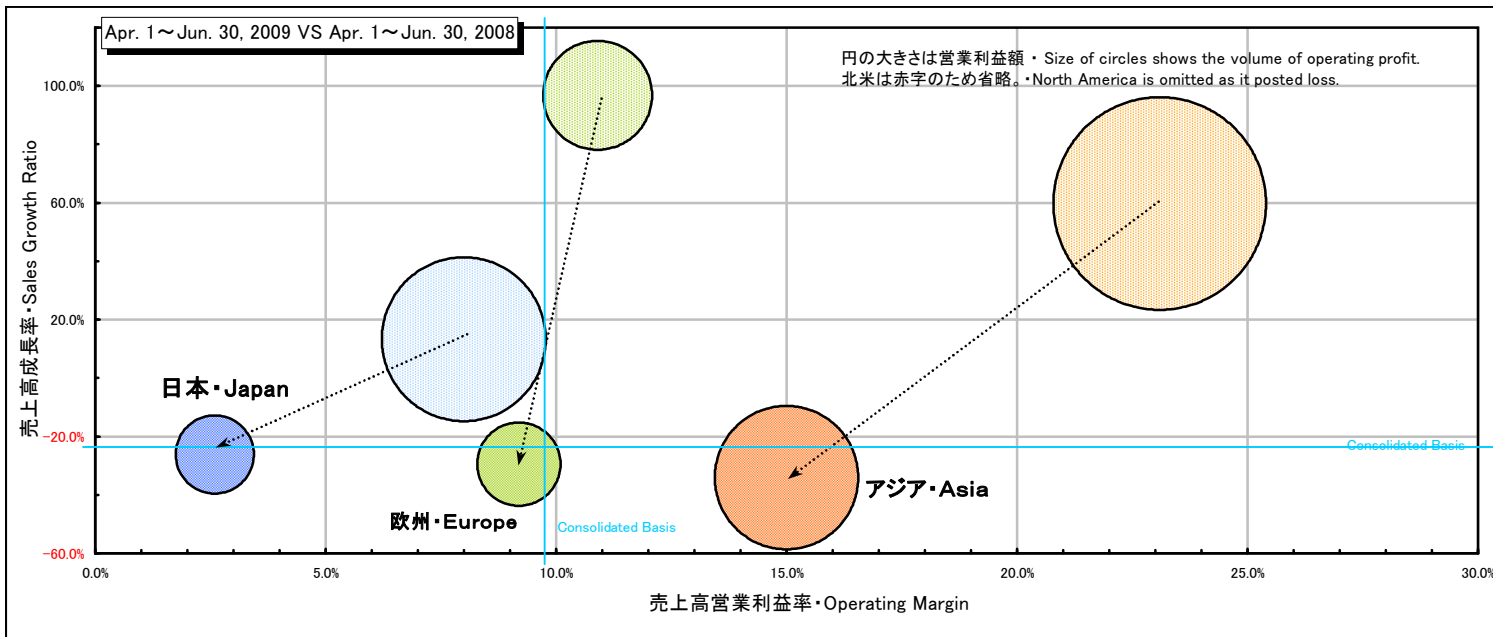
Apr. 1～Jun. 30, 2009 VS Apr. 1～Jun. 30, 2008

円の大きさは営業利益額 ・ Size of circles shows the volume of operating profit.
北米は赤字のため省略。・North America is omitted as it posted loss.

売上高成長率・Sales Growth Ratio

100.0%
60.0%
20.0%
-20.0%
-60.0%

日本・Japan
欧州・Europe
アジア・Asia

Consolidated Basis
Consolidated Basis

0.0%
5.0%
10.0%
15.0%
20.0%
25.0%
30.0%

売上高営業利益率・Operating Margin